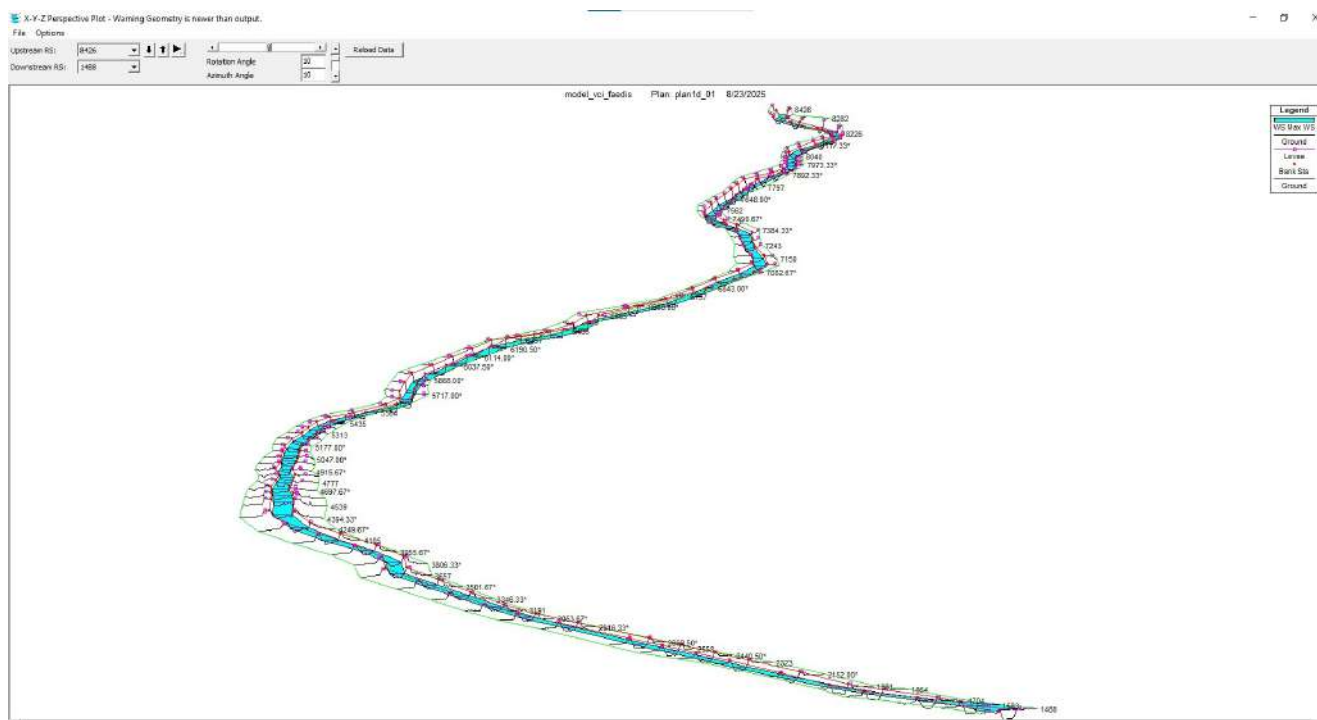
X-Y-Z Perspective Plot - Warning Geometry is newer than output.
File Options
Upstream RS: 8426
Downstream RS: 1458
Rotation Angle 20
Azimuth Angle 30
Reload Data

model_vci_faedis Plan: plan1d_01 8/23/2025

Legend
WS Max WS
Ground
Levee
Bank Sta
Ground

8426
8282
8226
8117.33*
8040
7973.33*
7892.33*
7797
7648.50*
7562
7498.67*
7384.33*
7243
7159
7052.67*
6843.00*
6150.50*
6114.88*
6037.59*
5868.08*
5717.80*
5435
5313
5177.80*
5047.86*
4915.67*
4777
4697.67*
4539
4394.33*
4249.67*
4166
3955.67*
3806.33*
3657
3501.67*
3346.33*
3191
3063.67*
2846.23*
2599.50*
2440.50*
2323
2152.80*
1458